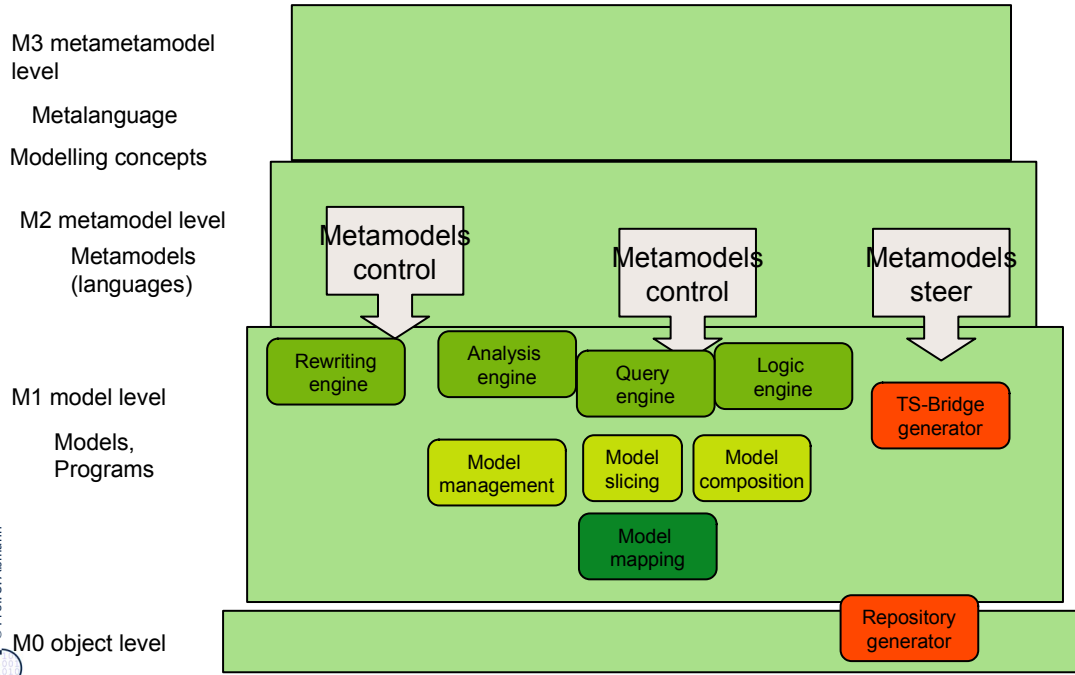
M3 metametamodel level

Metalanguage

Modelling concepts

M2 metamodel level

Metamodels (languages)

Metamodels control

Metamodels control

Metamodels steer

M1 model level

Models, Programs

Rewriting engine

Analysis engine

Query engine

Logic engine

TS-Bridge generator

Model management

Model slicing

Model composition

Model mapping

M0 object level

Repository generator